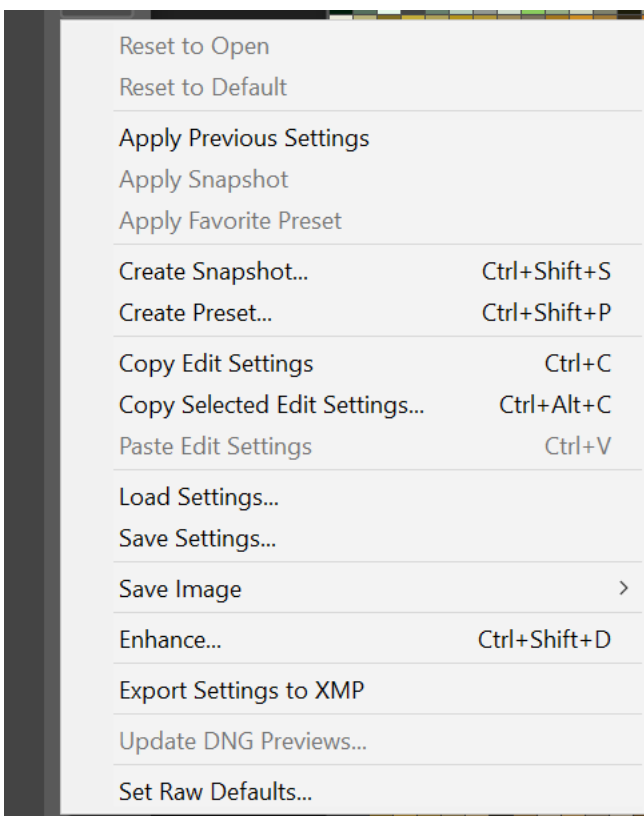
Reset to Open
Reset to Default

Apply Previous Settings
Apply Snapshot
Apply Favorite Preset

Create Snapshot... Ctrl+Shift+S
Create Preset... Ctrl+Shift+P

Copy Edit Settings Ctrl+C
Copy Selected Edit Settings... Ctrl+Alt+C
Paste Edit Settings Ctrl+V

Load Settings...
Save Settings...

Save Image >

Enhance... Ctrl+Shift+D

Export Settings to XMP

Update DNG Previews...

Set Raw Defaults...